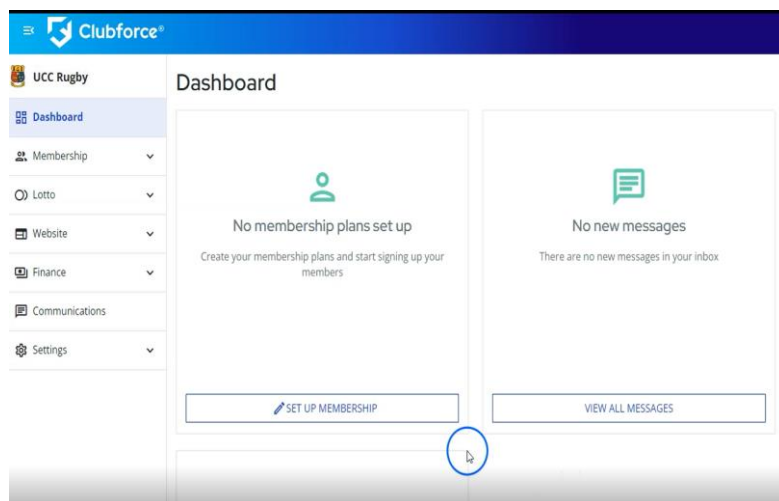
Clubforce®

UCC Rugby

Dashboard

Membership

Lotto

Website

Finance

Communications

Settings

Dashboard

No membership plans set up

Create your membership plans and start signing up your members

SET UP MEMBERSHIP

No new messages

There are no new messages in your inbox

VIEW ALL MESSAGES